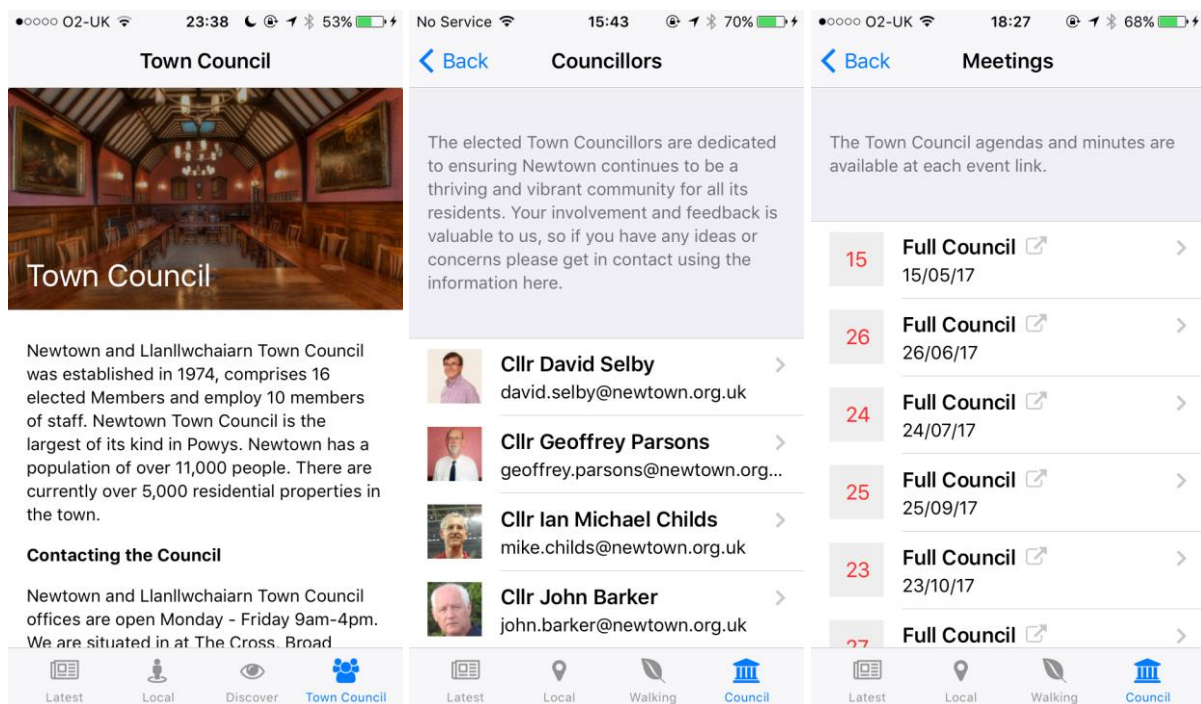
●○○○○ O2-UK 23:38 53%

Town Council

Town Council

Newtown and Llanllwchaiarn Town Council was established in 1974, comprises 16 elected Members and employ 10 members of staff. Newtown Town Council is the largest of its kind in Powys. Newtown has a population of over 11,000 people. There are currently over 5,000 residential properties in the town.

**Contacting the Council**

Newtown and Llanllwchaiarn Town Council offices are open Monday - Friday 9am-4pm. We are situated in at The Cross, Broad

Latest Local Discover Town Council

No Service 15:43 70%

< Back Councillors

The elected Town Councillors are dedicated to ensuring Newtown continues to be a thriving and vibrant community for all its residents. Your involvement and feedback is valuable to us, so if you have any ideas or concerns please get in contact using the information here.

Cllr David Selby
david.selby@newtown.org.uk

Cllr Geoffrey Parsons
geoffrey.parsons@newtown.org...

Cllr Ian Michael Childs
mike.childs@newtown.org.uk

Cllr John Barker
john.barker@newtown.org.uk

Latest Local Walking Council

●○○○○ O2-UK 18:27 68%

< Back Meetings

The Town Council agendas and minutes are available at each event link.

15 Full Council
15/05/17

26 Full Council
26/06/17

24 Full Council
24/07/17

25 Full Council
25/09/17

23 Full Council
23/10/17

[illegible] Full Council

Latest Local Walking Council